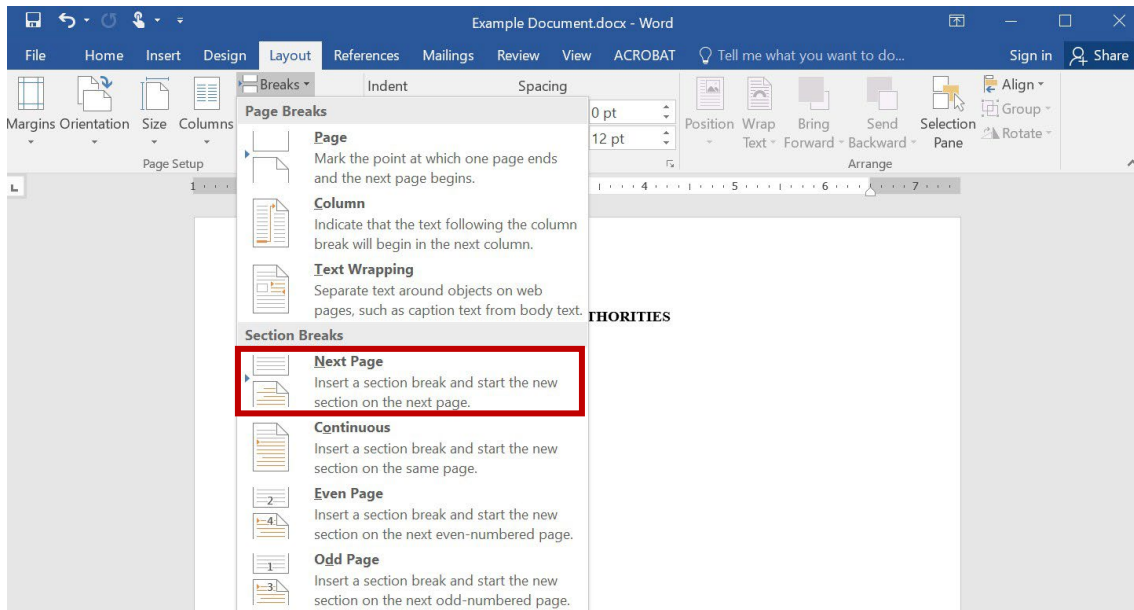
Example Document.docx - Word

File Home Insert Design Layout References Mailings Review View ACROBAT Tell me what you want to do... Sign in Share

Margins Orientation Size Columns

Page Setup

Breaks

Indent

Spacing

0 pt

12 pt

Position Wrap Text Bring Forward Send Backward Selection Pane

Align

Group

Rotate

Arrange

Page Breaks

Page
Mark the point at which one page ends and the next page begins.

Column
Indicate that the text following the column break will begin in the next column.

Text Wrapping
Separate text around objects on web pages, such as caption text from body text.

Section Breaks

Next Page
Insert a section break and start the new section on the next page.

Continuous
Insert a section break and start the new section on the same page.

Even Page
Insert a section break and start the new section on the next even-numbered page.

Odd Page
Insert a section break and start the new section on the next odd-numbered page.

THORITIES